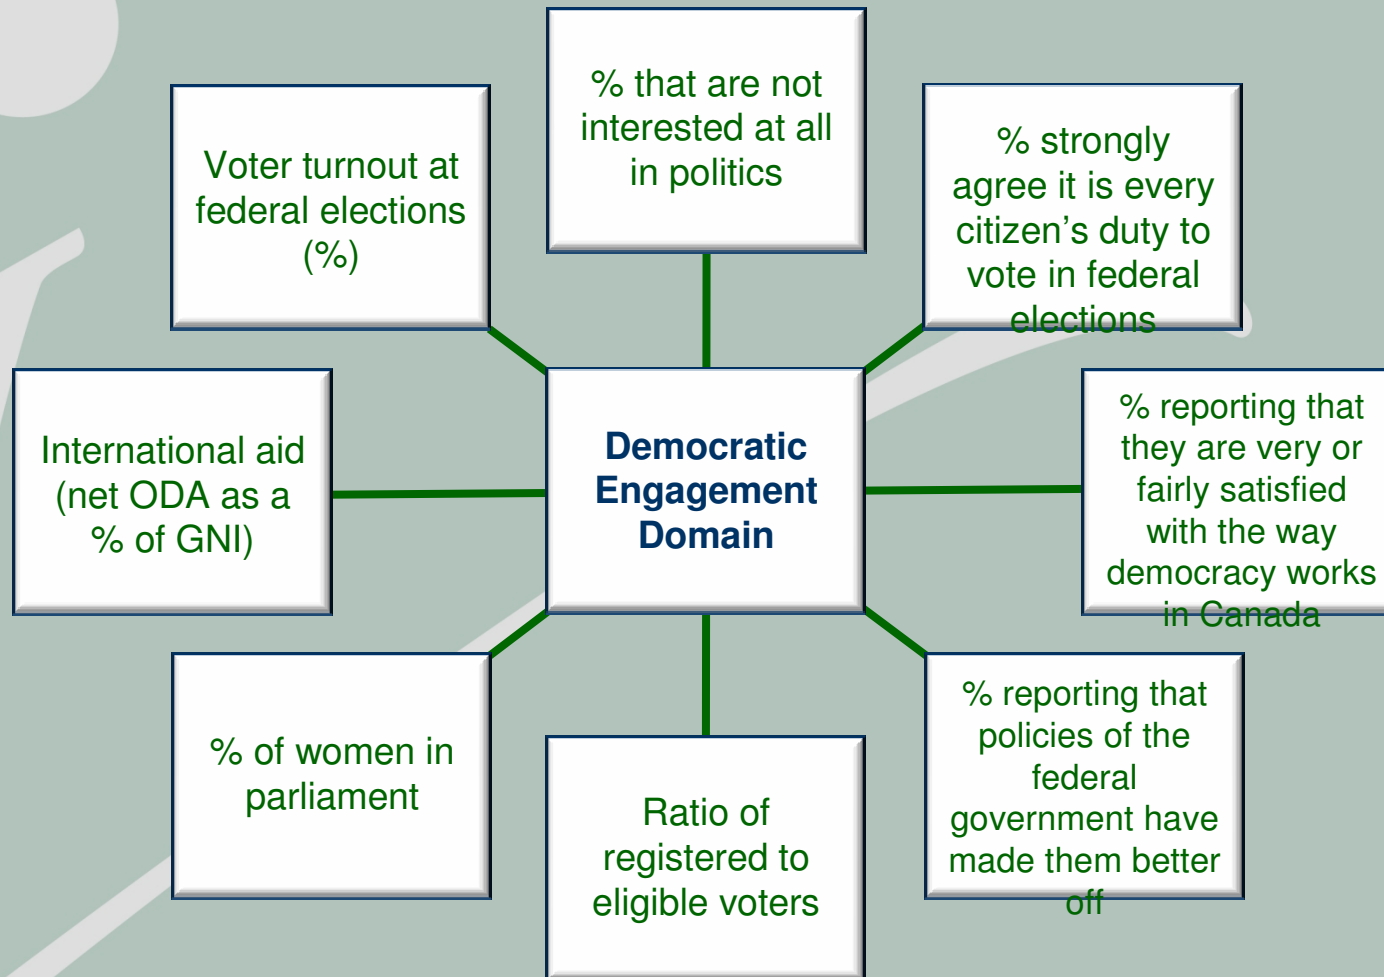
Voter turnout at federal elections (%)

% that are not interested at all in politics

% strongly agree it is every citizen's duty to vote in federal elections

International aid (net ODA as a % of GNI)

Democratic Engagement Domain

% reporting that they are very or fairly satisfied with the way democracy works in Canada

% of women in parliament

Ratio of registered to eligible voters

% reporting that policies of the federal government have made them better off